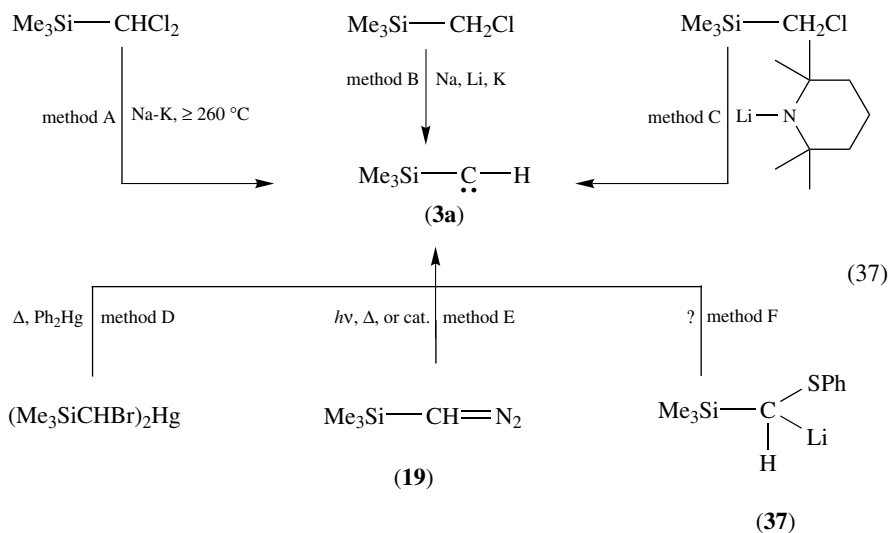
$Me_3Si—CHCl_2$

$Me_3Si—CH_2Cl$

$Me_3Si—CH_2Cl$

method A Na-K, ≥ 260 °C

method B Na, Li, K

method C Li — N

$Me_3Si—\ddot{C}—H$

(**3a**)

(37)

Δ, $Ph_2Hg$ method D

$h\nu$, Δ, or cat. method E

? method F

$(Me_3SiCHBr)_2Hg$

$Me_3Si—CH=N_2$

(**19**)

$Me_3Si—C$ SPh Li H

(**37**)